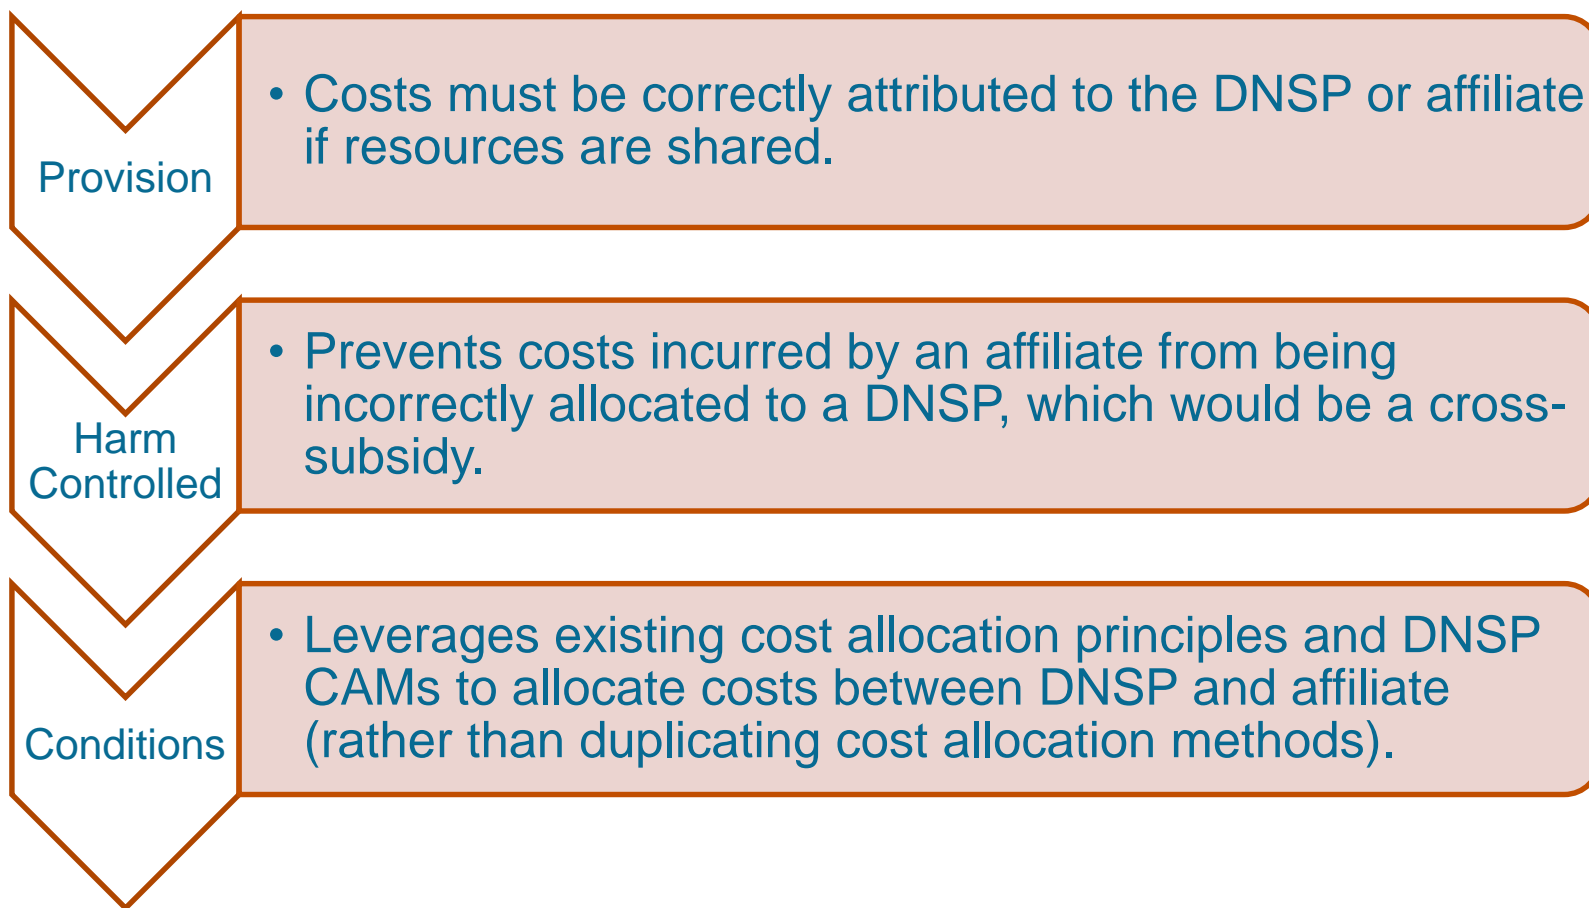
Provision

• Costs must be correctly attributed to the DNSP or affiliate if resources are shared.

Harm Controlled

• Prevents costs incurred by an affiliate from being incorrectly allocated to a DNSP, which would be a cross-subsidy.

Conditions

• Leverages existing cost allocation principles and DNSP CAMs to allocate costs between DNSP and affiliate (rather than duplicating cost allocation methods).